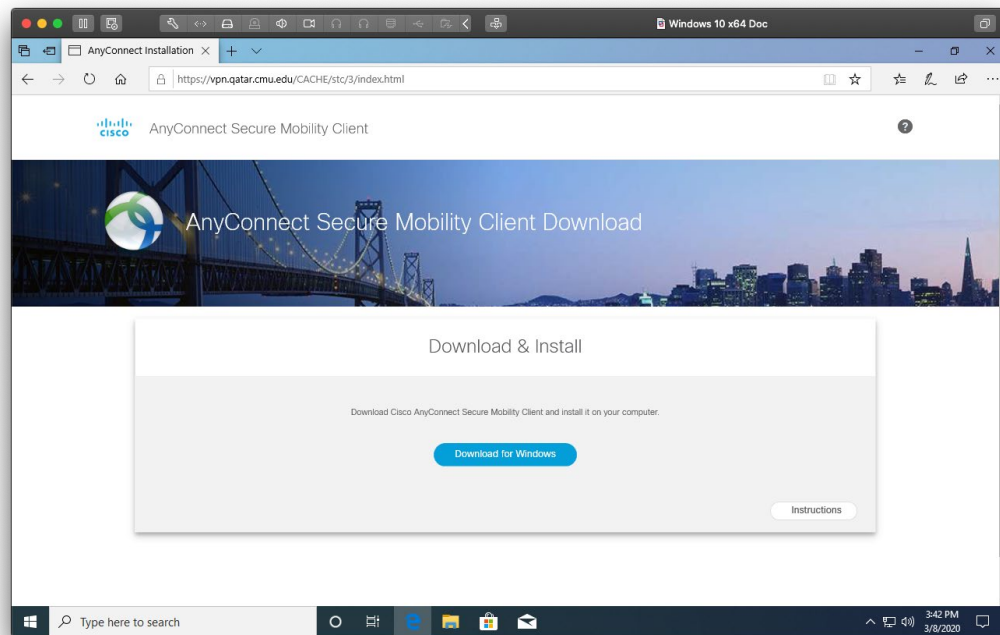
Windows 10 x64 Doc

AnyConnect Installation

https://vpn.qatar.cmu.edu/CACHE/stc/3/index.html

cisco AnyConnect Secure Mobility Client

?

AnyConnect Secure Mobility Client Download

Download & Install

Download Cisco AnyConnect Secure Mobility Client and install it on your computer.

Download for Windows

Instructions

Type here to search

3:42 PM
3/8/2020